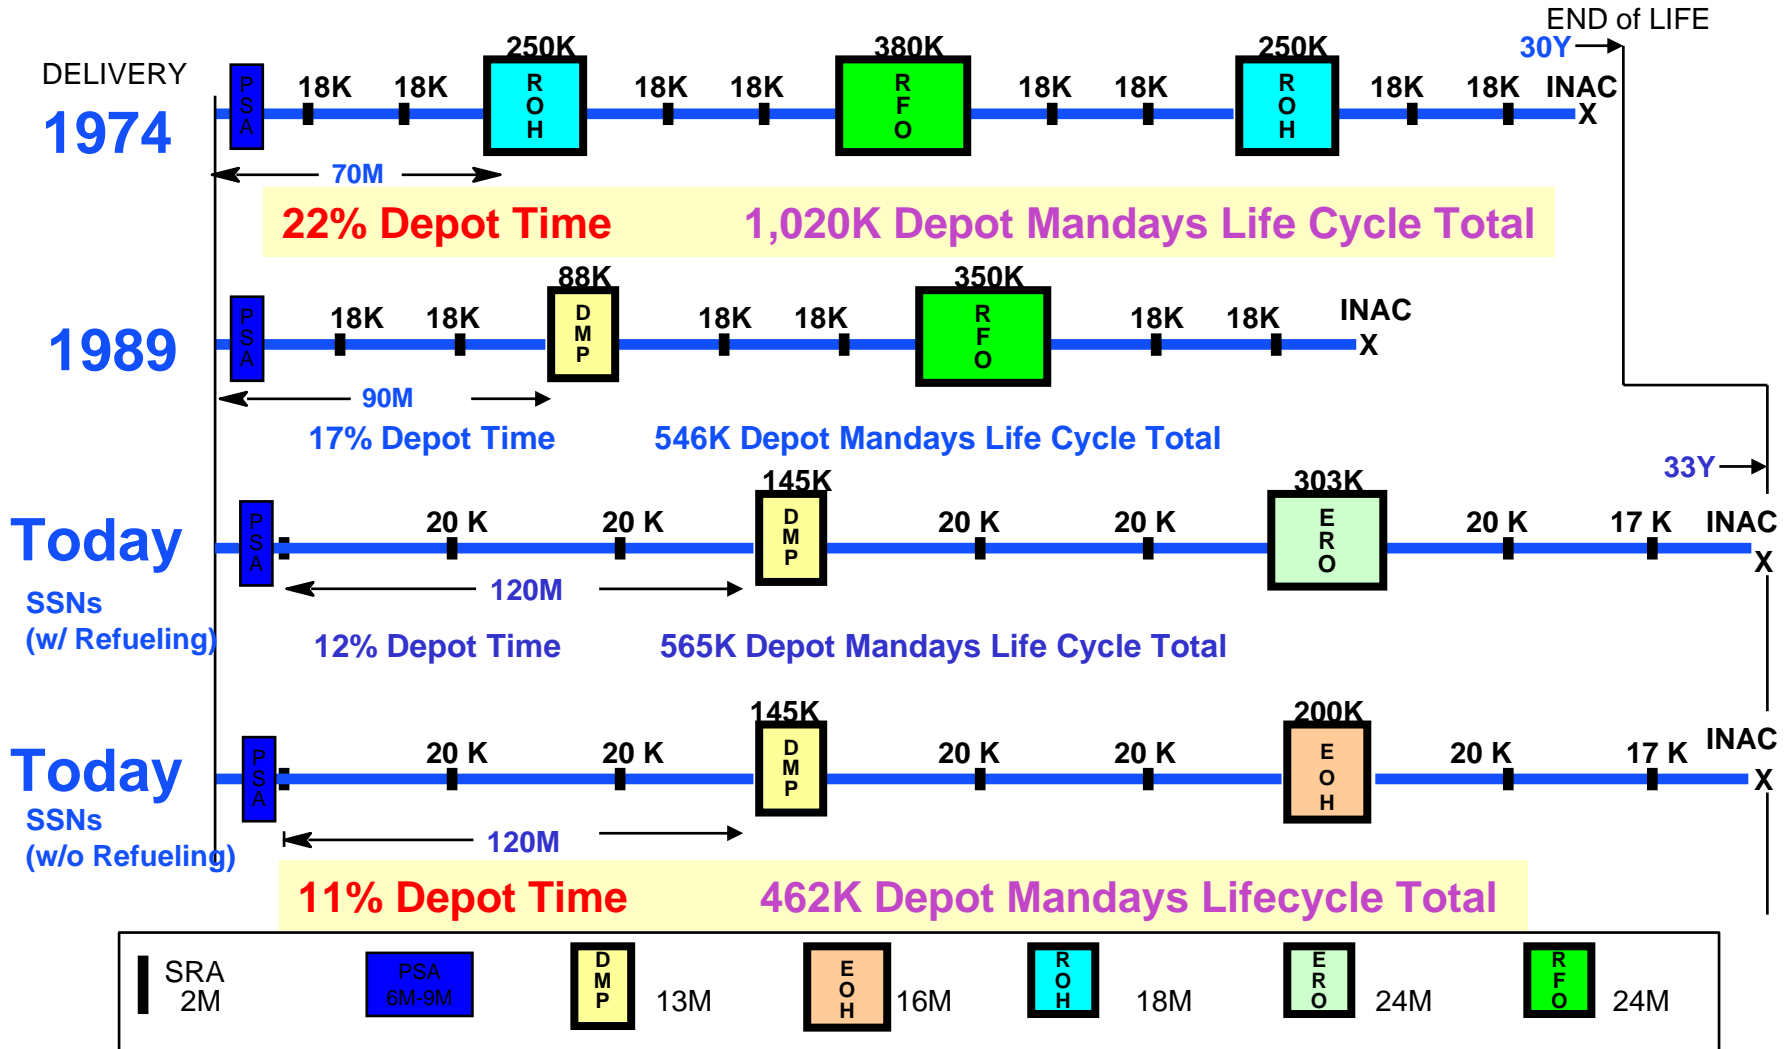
END of LIFE
30Y
DELIVERY
1974
PSA 18K 18K 250K ROH 18K 18K 380K RFO 18K 18K 250K ROH 18K 18K INAC X
70M
22% Depot Time 1,020K Depot Mandays Life Cycle Total

1989
PSA 18K 18K 88K DMP 18K 18K 350K RFO 18K 18K INAC X
90M
17% Depot Time 546K Depot Mandays Life Cycle Total

33Y
Today
SSNs
(w/ Refueling)
PSA 20 K 20 K 145K DMP 20 K 20 K 303K ERO 20 K 17 K INAC X
120M
12% Depot Time 565K Depot Mandays Life Cycle Total

Today
SSNs
(w/o Refueling)
PSA 20 K 20 K 145K DMP 20 K 20 K 200K EOH 20 K 17 K INAC X
120M
11% Depot Time 462K Depot Mandays Lifecycle Total

SRA 2M
PSA 6M-9M
DMP 13M
EOH 16M
ROH 18M
ERO 24M
RFO 24M